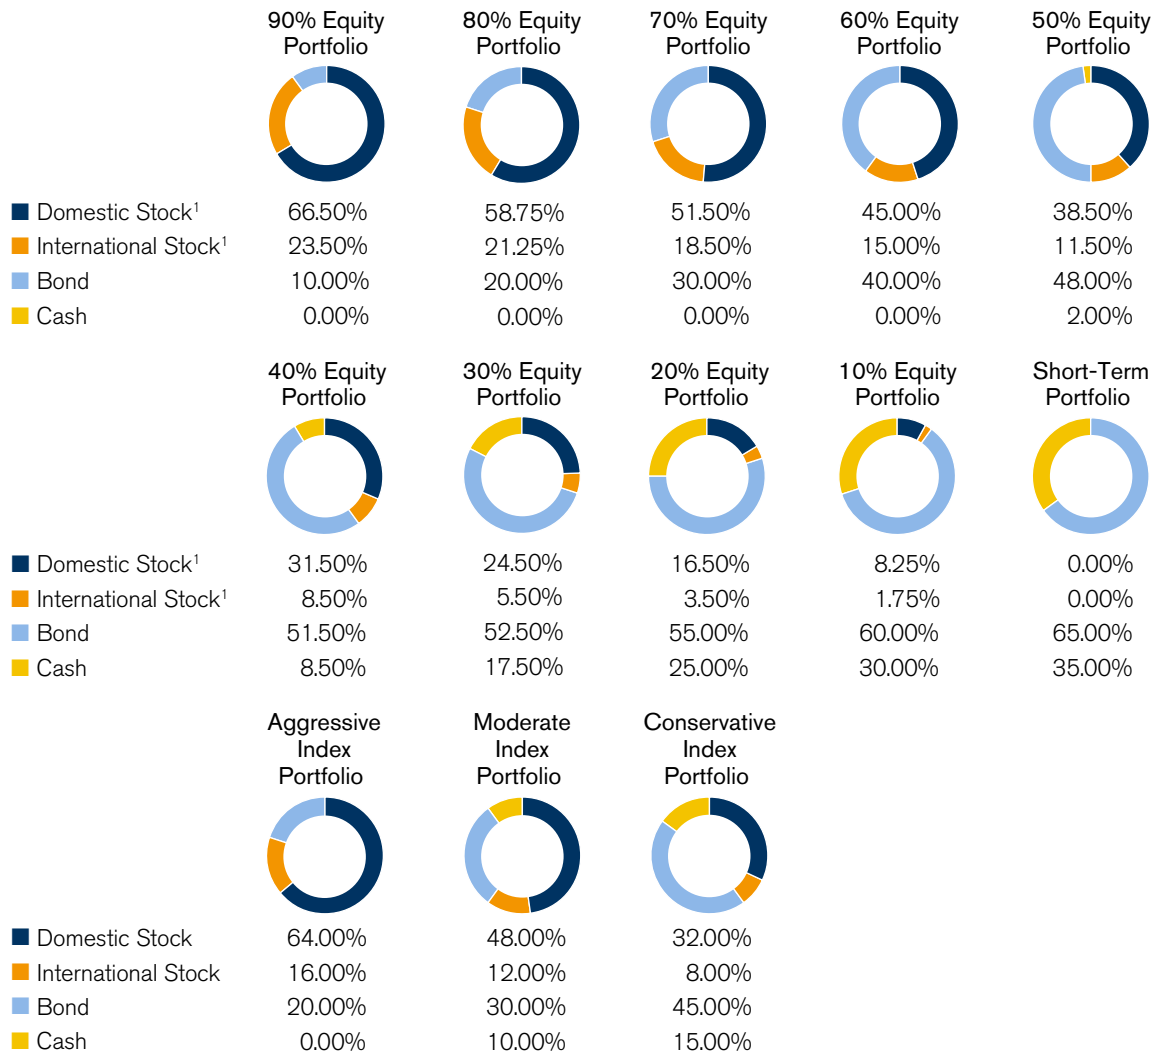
| | 90% Equity Portfolio | 80% Equity Portfolio | 70% Equity Portfolio | 60% Equity Portfolio | 50% Equity Portfolio |
|---|---|---|---|---|---|
| Domestic Stock$^1$ | 66.50% | 58.75% | 51.50% | 45.00% | 38.50% |
| International Stock$^1$ | 23.50% | 21.25% | 18.50% | 15.00% | 11.50% |
| Bond | 10.00% | 20.00% | 30.00% | 40.00% | 48.00% |
| Cash | 0.00% | 0.00% | 0.00% | 0.00% | 2.00% |

| | 40% Equity Portfolio | 30% Equity Portfolio | 20% Equity Portfolio | 10% Equity Portfolio | Short-Term Portfolio |
|---|---|---|---|---|---|
| Domestic Stock$^1$ | 31.50% | 24.50% | 16.50% | 8.25% | 0.00% |
| International Stock$^1$ | 8.50% | 5.50% | 3.50% | 1.75% | 0.00% |
| Bond | 51.50% | 52.50% | 55.00% | 60.00% | 65.00% |
| Cash | 8.50% | 17.50% | 25.00% | 30.00% | 35.00% |

| | Aggressive Index Portfolio | Moderate Index Portfolio | Conservative Index Portfolio |
|---|---|---|---|
| Domestic Stock | 64.00% | 48.00% | 32.00% |
| International Stock | 16.00% | 12.00% | 8.00% |
| Bond | 20.00% | 30.00% | 45.00% |
| Cash | 0.00% | 10.00% | 15.00% |